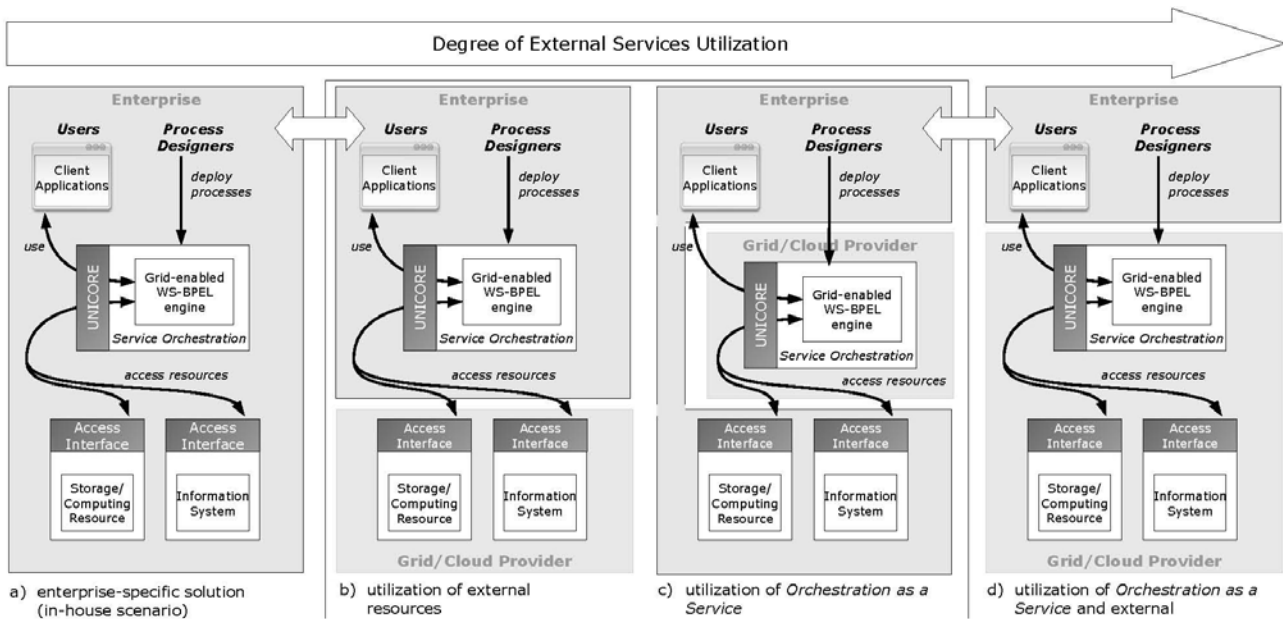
Degree of External Services Utilization

Enterprise

Users

Process Designers

Client Applications

deploy processes

use

UNICORE

Grid-enabled WS-BPEL engine

Service Orchestration

access resources

Access Interface

Access Interface

Storage/ Computing Resource

Information System

a) enterprise-specific solution (in-house scenario)

Enterprise

Users

Process Designers

Client Applications

deploy processes

use

UNICORE

Grid-enabled WS-BPEL engine

Service Orchestration

access resources

Access Interface

Access Interface

Storage/ Computing Resource

Information System

Grid/Cloud Provider

b) utilization of external resources

Enterprise

Users

Process Designers

Client Applications

deploy processes

Grid/Cloud Provider

use

UNICORE

Grid-enabled WS-BPEL engine

Service Orchestration

access resources

Access Interface

Access Interface

Storage/ Computing Resource

Information System

c) utilization of Orchestration as a Service

Enterprise

Users

Process Designers

Client Applications

deploy processes

use

UNICORE

Grid-enabled WS-BPEL engine

Service Orchestration

access resources

Access Interface

Access Interface

Storage/ Computing Resource

Information System

Grid/Cloud Provider

d) utilization of Orchestration as a Service and external